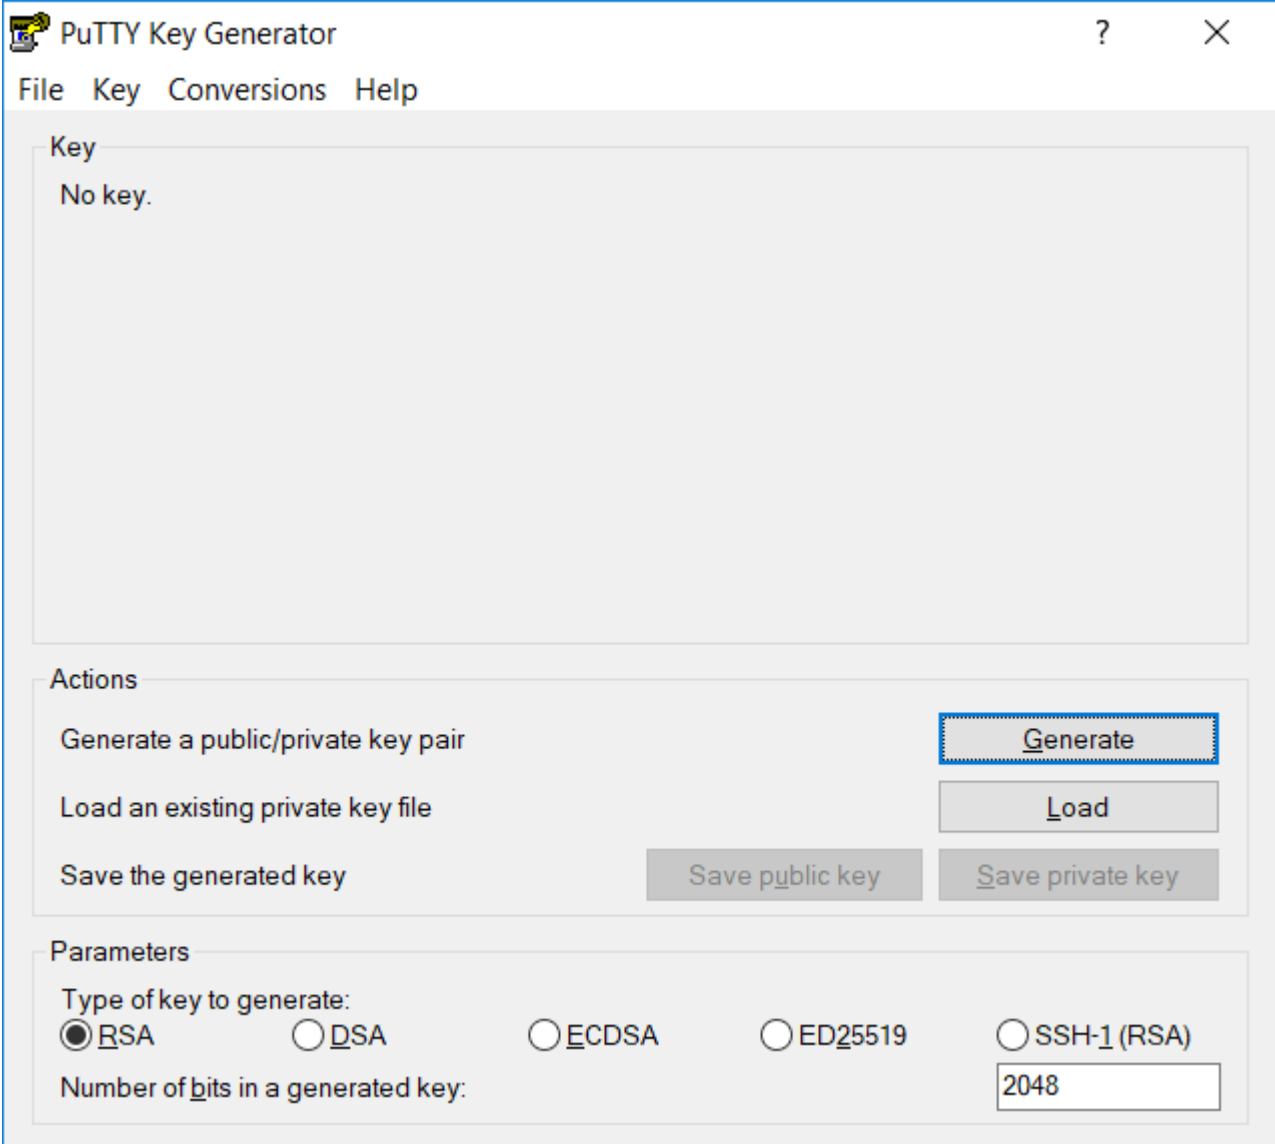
PuTTY Key Generator ? X

File Key Conversions Help

Key

No key.

Actions

Generate a public/private key pair Generate

Load an existing private key file Load

Save the generated key Save public key Save private key

Parameters

Type of key to generate:

RSA DSA ECDSA ED25519 SSH-1 (RSA)

Number of bits in a generated key: 2048